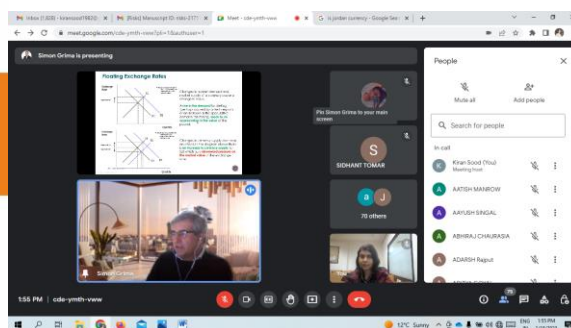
Inbox (1,828) - kiransood1982@ | [Risks] Manuscript ID: risks-177 | Meet - cde-ymth-vww | Is jordan currency - Google Sea | +

meet.google.com/cde-ymth-vww?pli=1&authuser=1

Simon Grima is presenting

Floating Exchange Rates

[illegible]

Pin Simon Grima to your main screen

S

SIDHANT TOMAR

a J

70 others

Simon Grima

You

People

Mute all

Add people

Search for people

In call

Kiran Sood (You)
Meeting host

AATISH MANROW

AAYUSH SINGAL

ABHIRAJ CHAURASIA

ADARSH Rajput

1:55 PM | cde-ymth-vww

12°C Sunny

ENG IN

1:55 PM
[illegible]